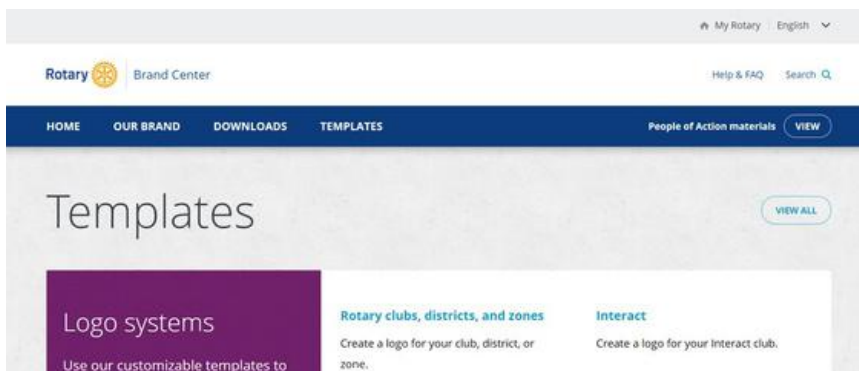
My Rotary | English

Rotary | Brand Center

Help & FAQ  Search

HOME  OUR BRAND  DOWNLOADS  TEMPLATES

People of Action materials  VIEW

Templates

VIEW ALL

Logo systems

Use our customizable templates to

Rotary clubs, districts, and zones

Create a logo for your club, district, or zone.

Interact

Create a logo for your Interact club.